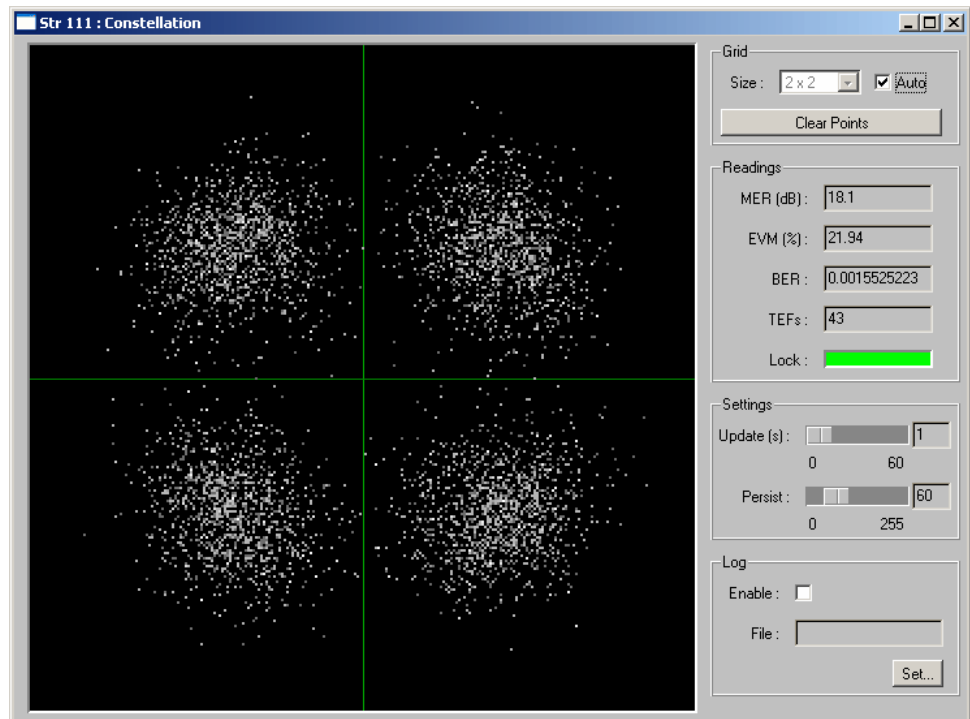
Str 111 : Constellation

Grid
Size : 2 x 2
Auto
Clear Points

Readings
MER (dB) : 18.1
EVM (%) : 21.94
BER : 0.0015525223
TEFs : 43
Lock :

Settings
Update (s) : 1
0 60
Persist : 60
0 255

Log
Enable :
File :
Set...